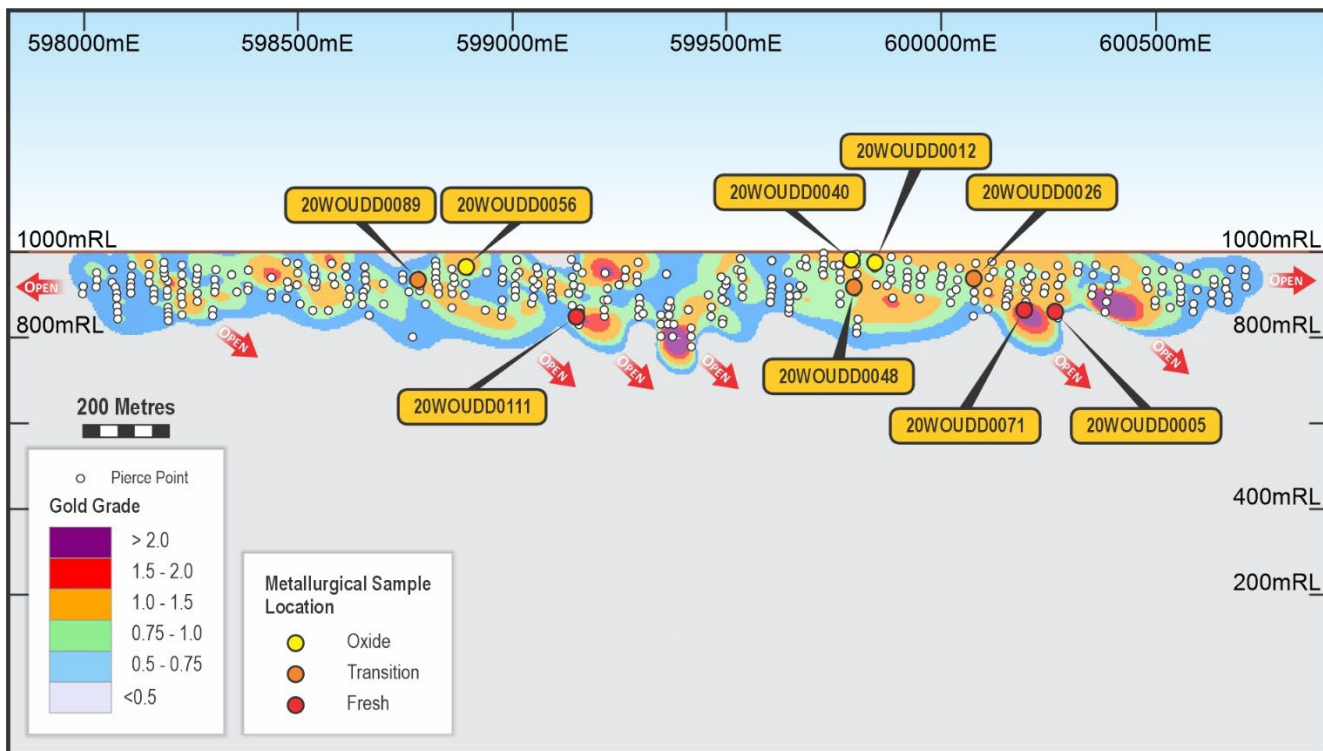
598000mE 598500mE 599000mE 599500mE 600000mE 600500mE

20WOUDD0012
20WOUDD0089 20WOUDD0056 20WOUDD0040 20WOUDD0026

1000mRL 1000mRL

OPEN OPEN

800mRL 800mRL

OPEN OPEN OPEN OPEN OPEN

20WOUDD0111 20WOUDD0048

200 Metres

20WOUDD0071 20WOUDD0005

Pierce Point
Gold Grade
> 2.0
1.5 - 2.0
1.0 - 1.5
0.75 - 1.0
0.5 - 0.75
<0.5

400mRL

Metallurgical Sample Location
Oxide
Transition
Fresh

200mRL